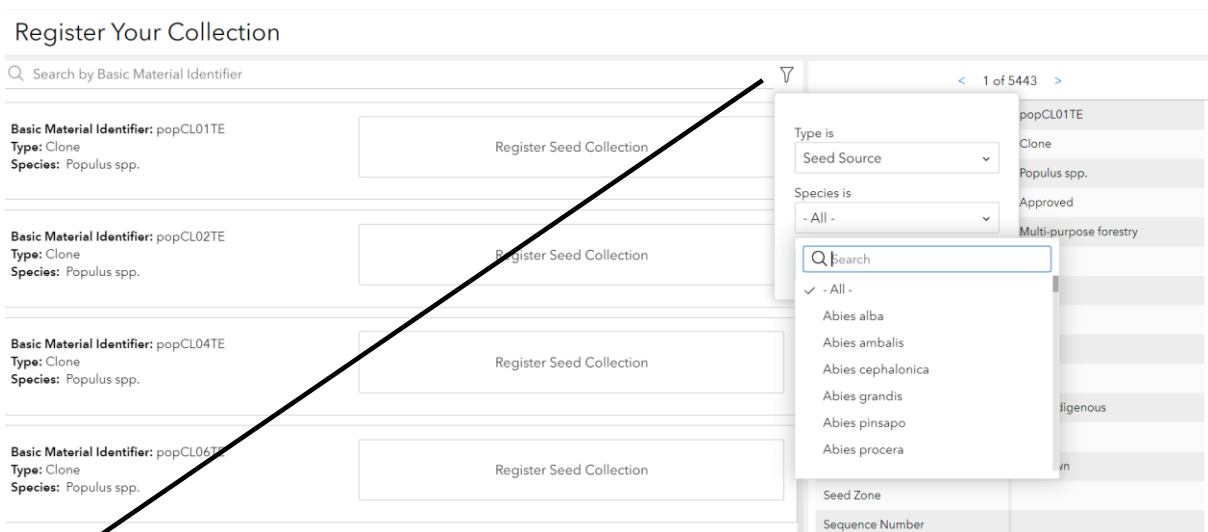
Register Your Collection

Search by Basic Material Identifier

< 1 of 5443 >

**Basic Material Identifier:** popCL01TE
**Type:** Clone
**Species:** Populus spp.

Register Seed Collection

**Basic Material Identifier:** popCL02TE
**Type:** Clone
**Species:** Populus spp.

Register Seed Collection

**Basic Material Identifier:** popCL04TE
**Type:** Clone
**Species:** Populus spp.

Register Seed Collection

**Basic Material Identifier:** popCL06TE
**Type:** Clone
**Species:** Populus spp.

Register Seed Collection

Type is
Seed Source

Species is
- All -

Search
- All -
Abies alba
Abies ambalis
Abies cephalonica
Abies grandis
Abies pinsapo
Abies procera

popCL01TE
Clone
Populus spp.
Approved
Multi-purpose forestry
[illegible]digenous
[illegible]wn
Seed Zone
Sequence Number